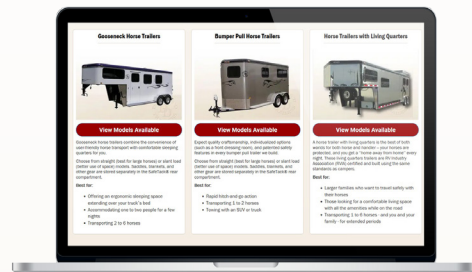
Gooseneck Horse Trailers

View Models Available

Gooseneck horse trailers combine the convenience of user-friendly horse transport with comfortable sleeping quarters for you.

Choose from straight (best for large horses) or slant load (better use of space) models. Saddles, blankets, and other gear are stored separately in the SafeTack® rear compartment.

Best for:

• Offering an ergonomic sleeping space extending over your truck's bed
• Accommodating one to two people for a few nights
• Transporting 2 to 6 horses

Bumper Pull Horse Trailers

View Models Available

Expect quality craftsmanship, individualized options (such as a foot-dressing room), and patented safety features in every bumper pull trailer we build.

Choose from straight (best for large horses) or slant load (better use of space) models. Saddles, blankets, and other gear are stored separately in the SafeTack® rear compartment.

Best for:

• Rapid hitch and go action
• Transporting 1 to 2 horses
• Towing with an SUV or truck

Horse Trailers with Living Quarters

View Models Available

A horse trailer with living quarters is the best of both worlds for both horse and traveler – your horses are protected, and you get a "home away from home" every night. These living quarters trailers are RV Industry Association (RVIA) certified and built using the same standards as campers.

Best for:

• Larger families who want to travel safely with their horses
• Those looking for a comfortable living space with all the amenities while on the road
• Transporting 1 to 6 horses - and you and your family - for extended periods